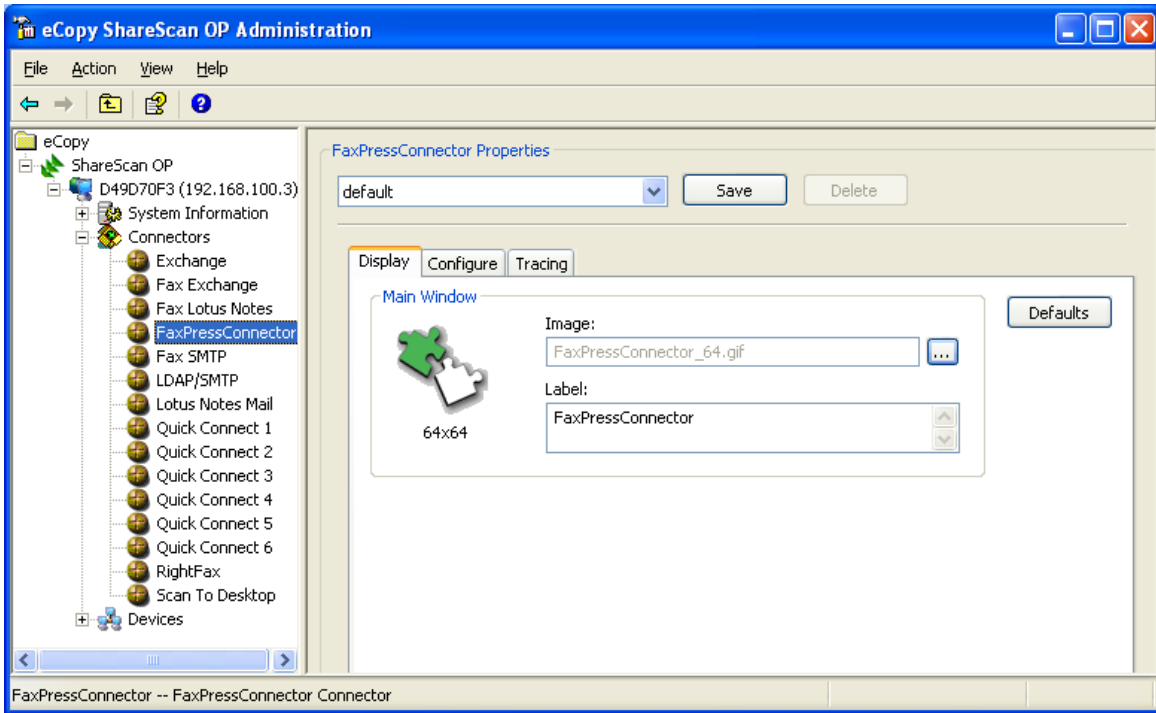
eCopy ShareScan OP Administration

File Action View Help

eCopy
ShareScan OP
D49D70F3 (192.168.100.3)
System Information
Connectors
Exchange
Fax Exchange
Fax Lotus Notes
FaxPressConnector
Fax SMTP
LDAP/SMTP
Lotus Notes Mail
Quick Connect 1
Quick Connect 2
Quick Connect 3
Quick Connect 4
Quick Connect 5
Quick Connect 6
RightFax
Scan To Desktop
Devices

FaxPressConnector Properties
default
Save
Delete

Display
Configure
Tracing

Main Window
64x64
Image:
FaxPressConnector_64.gif
...
Label:
FaxPressConnector
Defaults

FaxPressConnector -- FaxPressConnector Connector